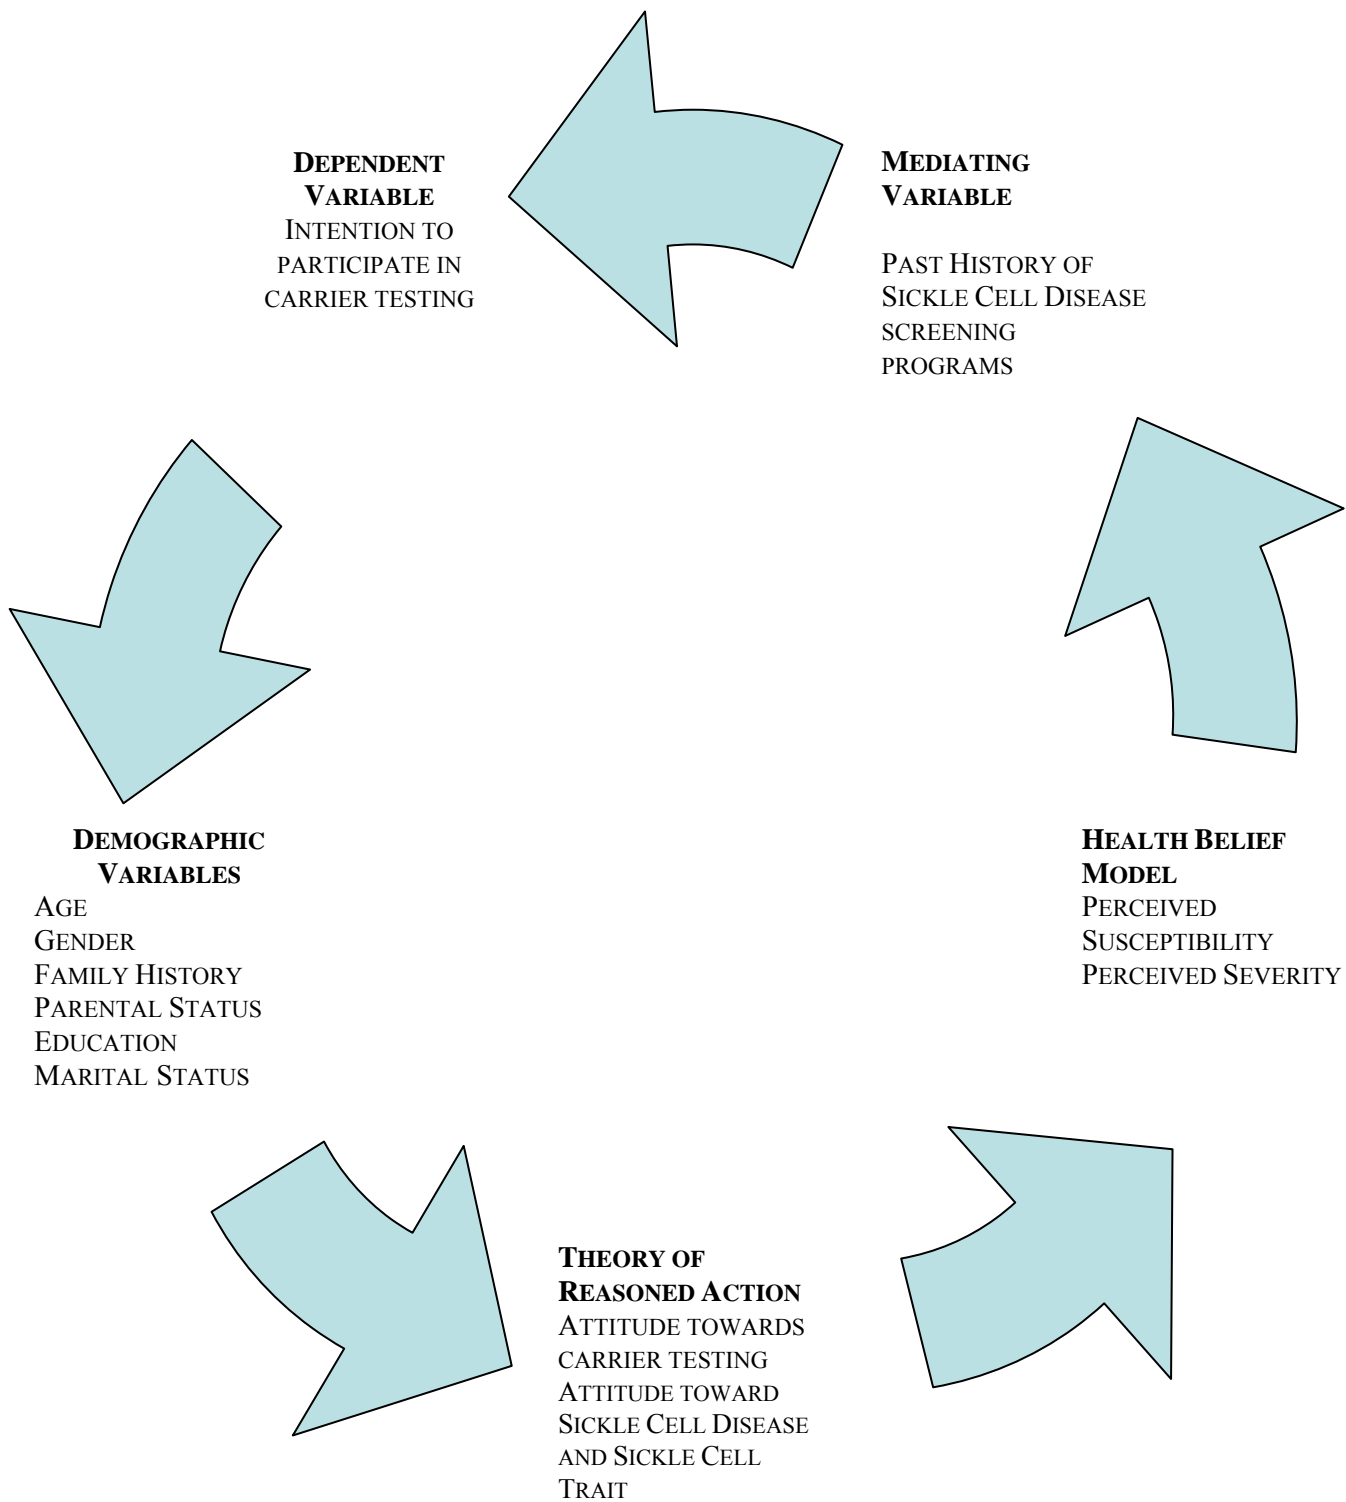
DEPENDENT VARIABLE
INTENTION TO PARTICIPATE IN CARRIER TESTING

MEDIATING VARIABLE

PAST HISTORY OF SICKLE CELL DISEASE SCREENING PROGRAMS

DEMOGRAPHIC VARIABLES
AGE
GENDER
FAMILY HISTORY
PARENTAL STATUS
EDUCATION
MARITAL STATUS

HEALTH BELIEF MODEL
PERCEIVED SUSCEPTIBILITY
PERCEIVED SEVERITY

THEORY OF REASONED ACTION
ATTITUDE TOWARDS CARRIER TESTING
ATTITUDE TOWARD SICKLE CELL DISEASE AND SICKLE CELL TRAIT